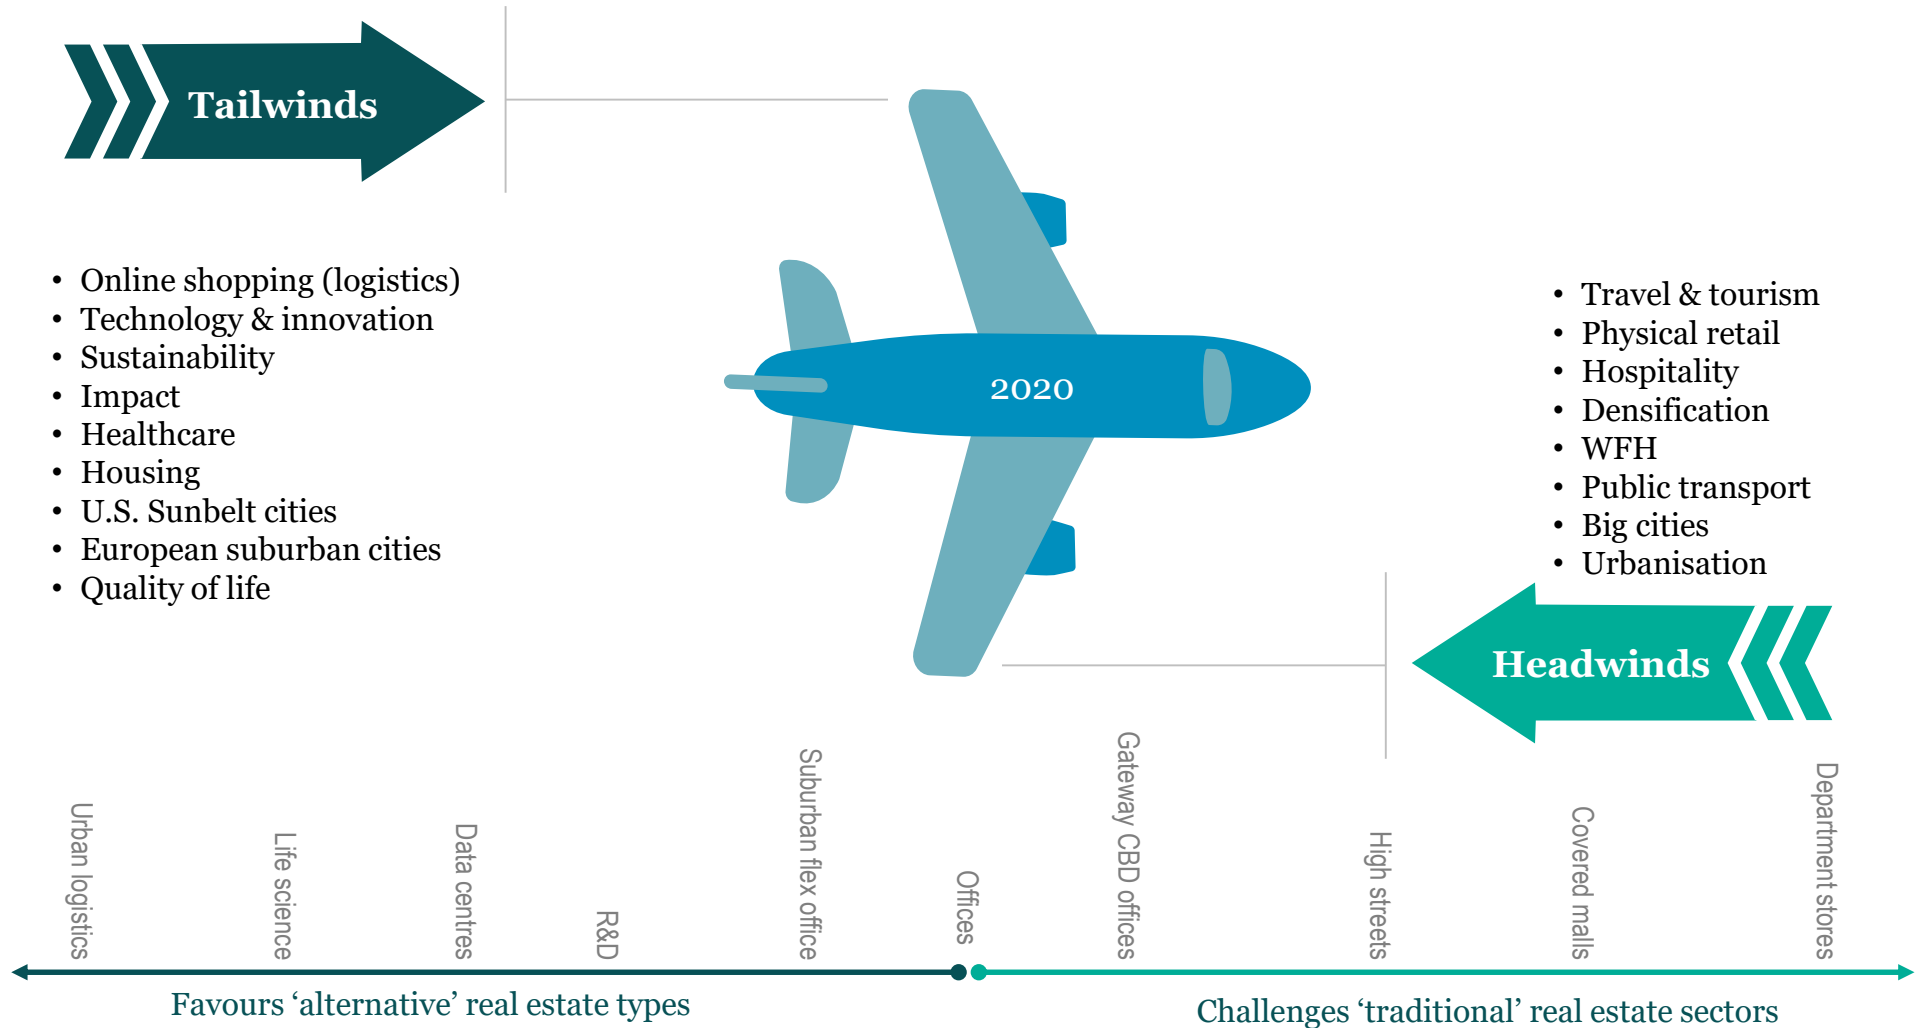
Tailwinds

- Online shopping (logistics)
- Technology & innovation
- Sustainability
- Impact
- Healthcare
- Housing
- U.S. Sunbelt cities
- European suburban cities
- Quality of life

2020

- Travel & tourism
- Physical retail
- Hospitality
- Densification
- WFH
- Public transport
- Big cities
- Urbanisation

Headwinds

Urban logistics
Life science
Data centres
R&D
Suburban flex office
Offices
Gateway CBD offices
High streets
Covered malls
Department stores

Favours ‘alternative’ real estate types

Challenges ‘traditional’ real estate sectors